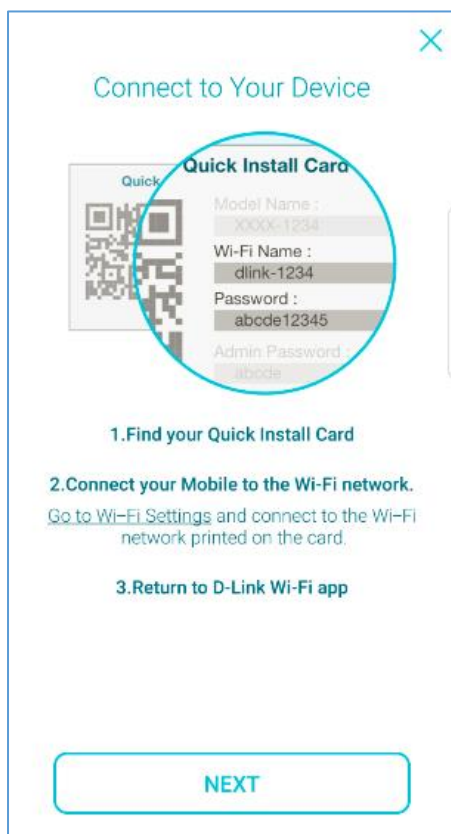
Connect to Your Device

Quick

Quick Install Card

Model Name :

XXXX-1234

Wi-Fi Name :

dlink-1234

Password :

abcde12345

Admin Password :

abcde

1.Find your Quick Install Card

2.Connect your Mobile to the Wi-Fi network.

Go to Wi-Fi Settings and connect to the Wi-Fi network printed on the card.

3.Return to D-Link Wi-Fi app

NEXT